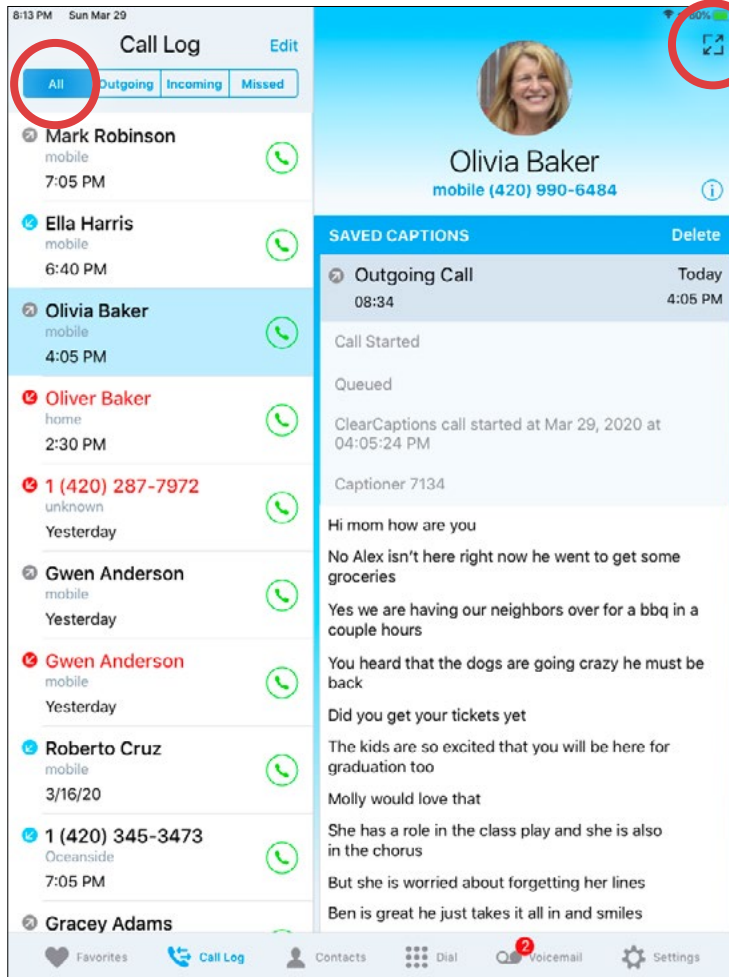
8:13 PM Sun Mar 29

Call Log
Edit

All
Outgoing
Incoming
Missed

Mark Robinson
mobile
7:05 PM

Ella Harris
mobile
6:40 PM

Olivia Baker
mobile
4:05 PM

Oliver Baker
home
2:30 PM

1 (420) 287-7972
unknown
Yesterday

Gwen Anderson
mobile
Yesterday

Gwen Anderson
mobile
Yesterday

Roberto Cruz
mobile
3/16/20

1 (420) 345-3473
Oceanside
7:05 PM

Gracey Adams

Olivia Baker
mobile (420) 990-6484

SAVED CAPTIONS
Delete

Outgoing Call
08:34
Today
4:05 PM

Call Started

Queued

ClearCaptions call started at Mar 29, 2020 at 04:05:24 PM

Captioner 7134

Hi mom how are you

No Alex isn't here right now he went to get some groceries

Yes we are having our neighbors over for a bbq in a couple hours

You heard that the dogs are going crazy he must be back

Did you get your tickets yet

The kids are so excited that you will be here for graduation too

Molly would love that

She has a role in the class play and she is also in the chorus

But she is worried about forgetting her lines

Ben is great he just takes it all in and smiles

Favorites
Call Log
Contacts
Dial
2
Voicemail
Settings